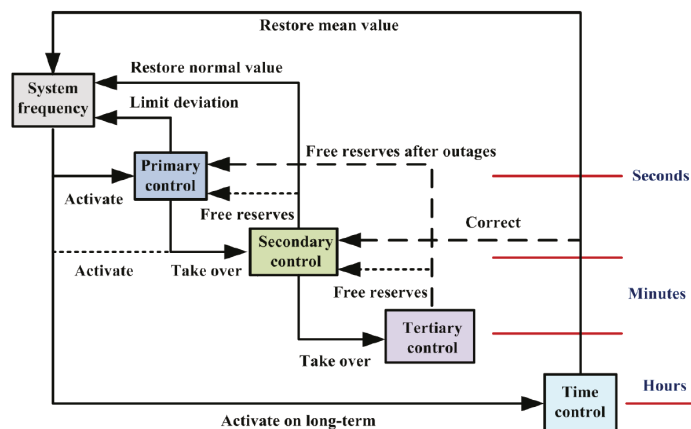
Restore mean value

Restore normal value

System frequency

Limit deviation

Primary control

Free reserves after outages

Seconds

Activate

Free reserves

Correct

Secondary control

Activate

Take over

Free reserves

Minutes

Tertiary control

Take over

Time control

Hours

Activate on long-term